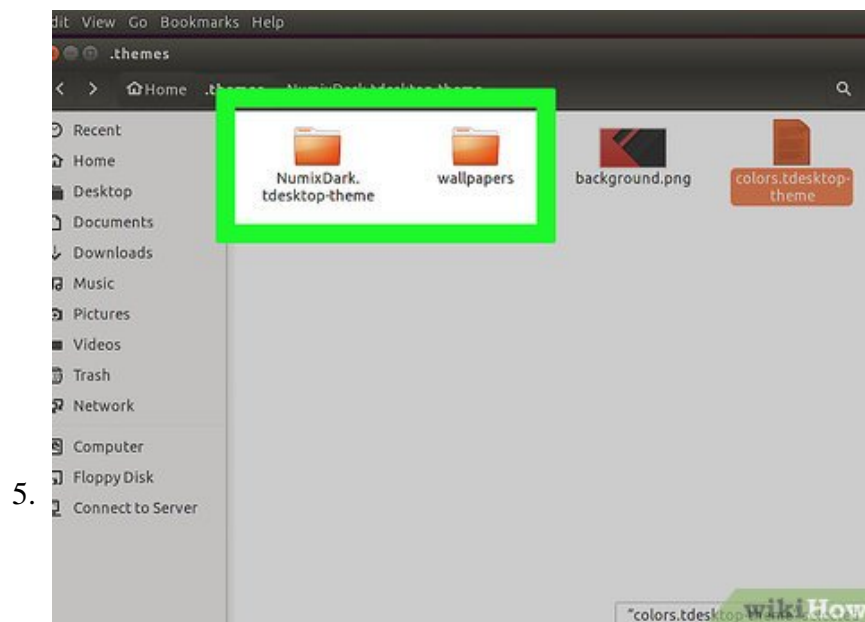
dit View Go Bookmarks Help

.themes

Home .th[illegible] NumixDark.tdesktop-theme

Recent
Home
Desktop
Documents
Downloads
Music
Pictures
Videos
Trash
Network
Computer
Floppy Disk
Connect to Server

NumixDark.tdesktop-theme

wallpapers

background.png

colors.tdesktop-theme

5.

"colors.tdesk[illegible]

wikiHow